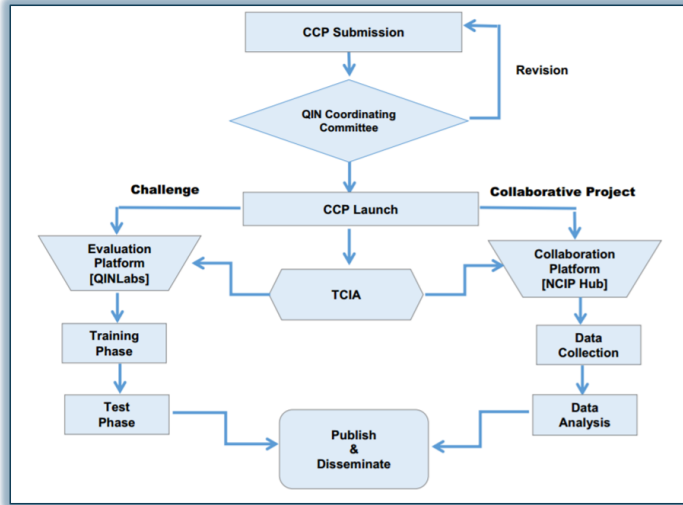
CCP Submission

Revision

QIN Coordinating Committee

Challenge

Collaborative Project

CCP Launch

Evaluation Platform [QINLabs]

TCIA

Collaboration Platform [NCIP Hub]

Training Phase

Data Collection

Test Phase

Data Analysis

Publish & Disseminate